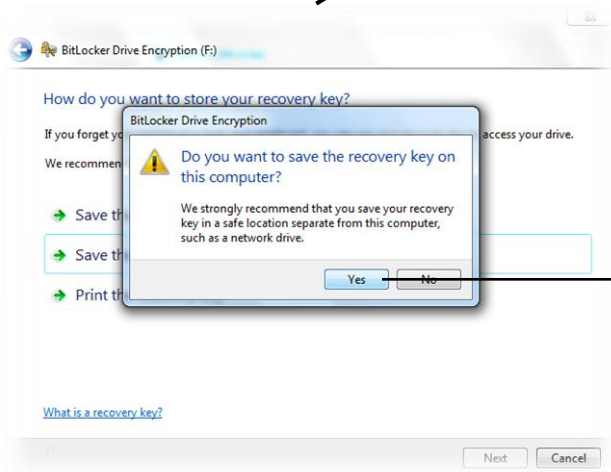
BitLocker Drive Encryption (F:)

How do you want to store your recovery key?

If you forget yo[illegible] access your drive.

We recommen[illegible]

Save th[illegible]

Save th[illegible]

Print th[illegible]

BitLocker Drive Encryption

Do you want to save the recovery key on this computer?

We strongly recommend that you save your recovery key in a safe location separate from this computer, such as a network drive.

Yes

No

What is a recovery key?

Next

Cancel